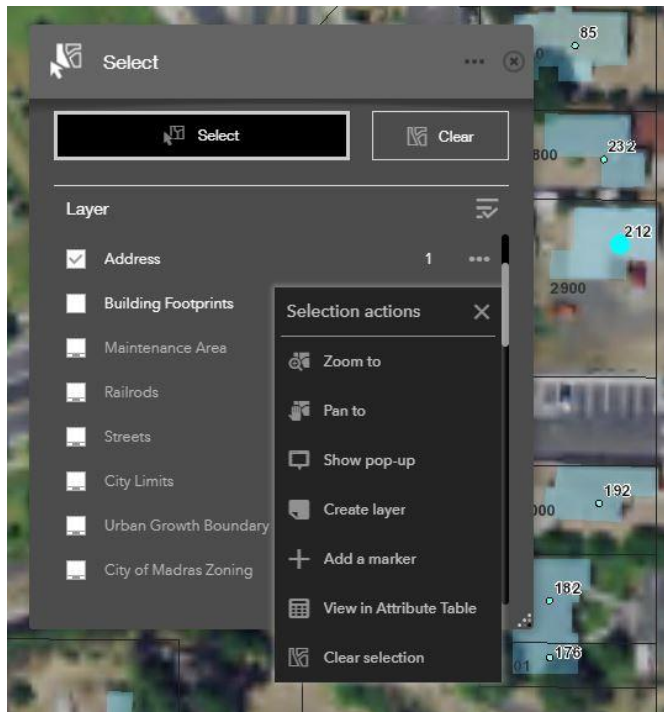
Select

Select

Clear

Layer

Address 1

Building Footprints

Maintenance Area

Railrods

Streets

City Limits

Urban Growth Boundary

City of Madras Zoning

Selection actions

Zoom to

Pan to

Show pop-up

Create layer

Add a marker

View in Attribute Table

Clear selection

85

232

800

212

2900

192

000

182

176

01